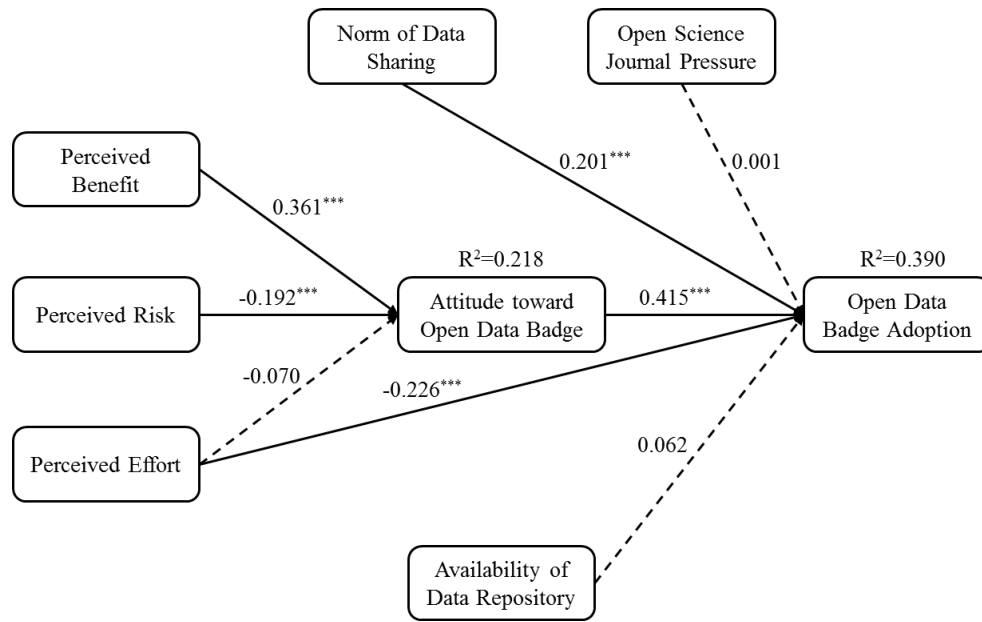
Norm of Data Sharing

Open Science Journal Pressure

Perceived Benefit

$0.201^{***}$

$0.001$

$0.361^{***}$

$R^2=0.218$

$R^2=0.390$

Perceived Risk

$-0.192^{***}$

Attitude toward Open Data Badge

$0.415^{***}$

Open Data Badge Adoption

$-0.070$

$-0.226^{***}$

Perceived Effort

$0.062$

Availability of Data Repository